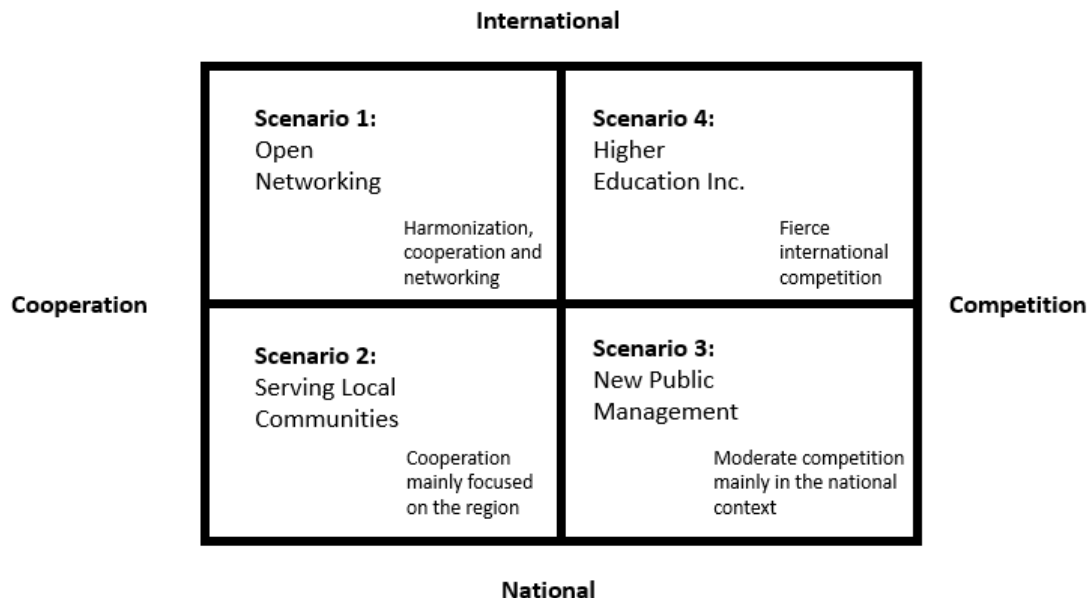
International

Cooperation

Competition

Scenario 1:
Open Networking

Harmonization, cooperation and networking

Scenario 4:
Higher Education Inc.

Fierce international competition

Scenario 2:
Serving Local Communities

Cooperation mainly focused on the region

Scenario 3:
New Public Management

Moderate competition mainly in the national context

National